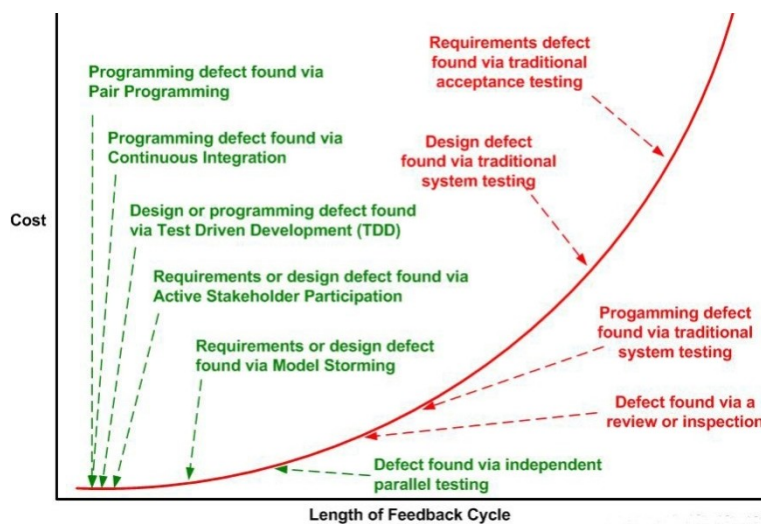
Programming defect found via Pair Programming

Programming defect found via Continuous Integration

Design or programming defect found via Test Driven Development (TDD)

Requirements or design defect found via Active Stakeholder Participation

Requirements or design defect found via Model Storming

Defect found via independent parallel testing

Requirements defect found via traditional acceptance testing

Design defect found via traditional system testing

Progamming defect found via traditional system testing

Defect found via a review or inspection

Cost

Length of Feedback Cycle